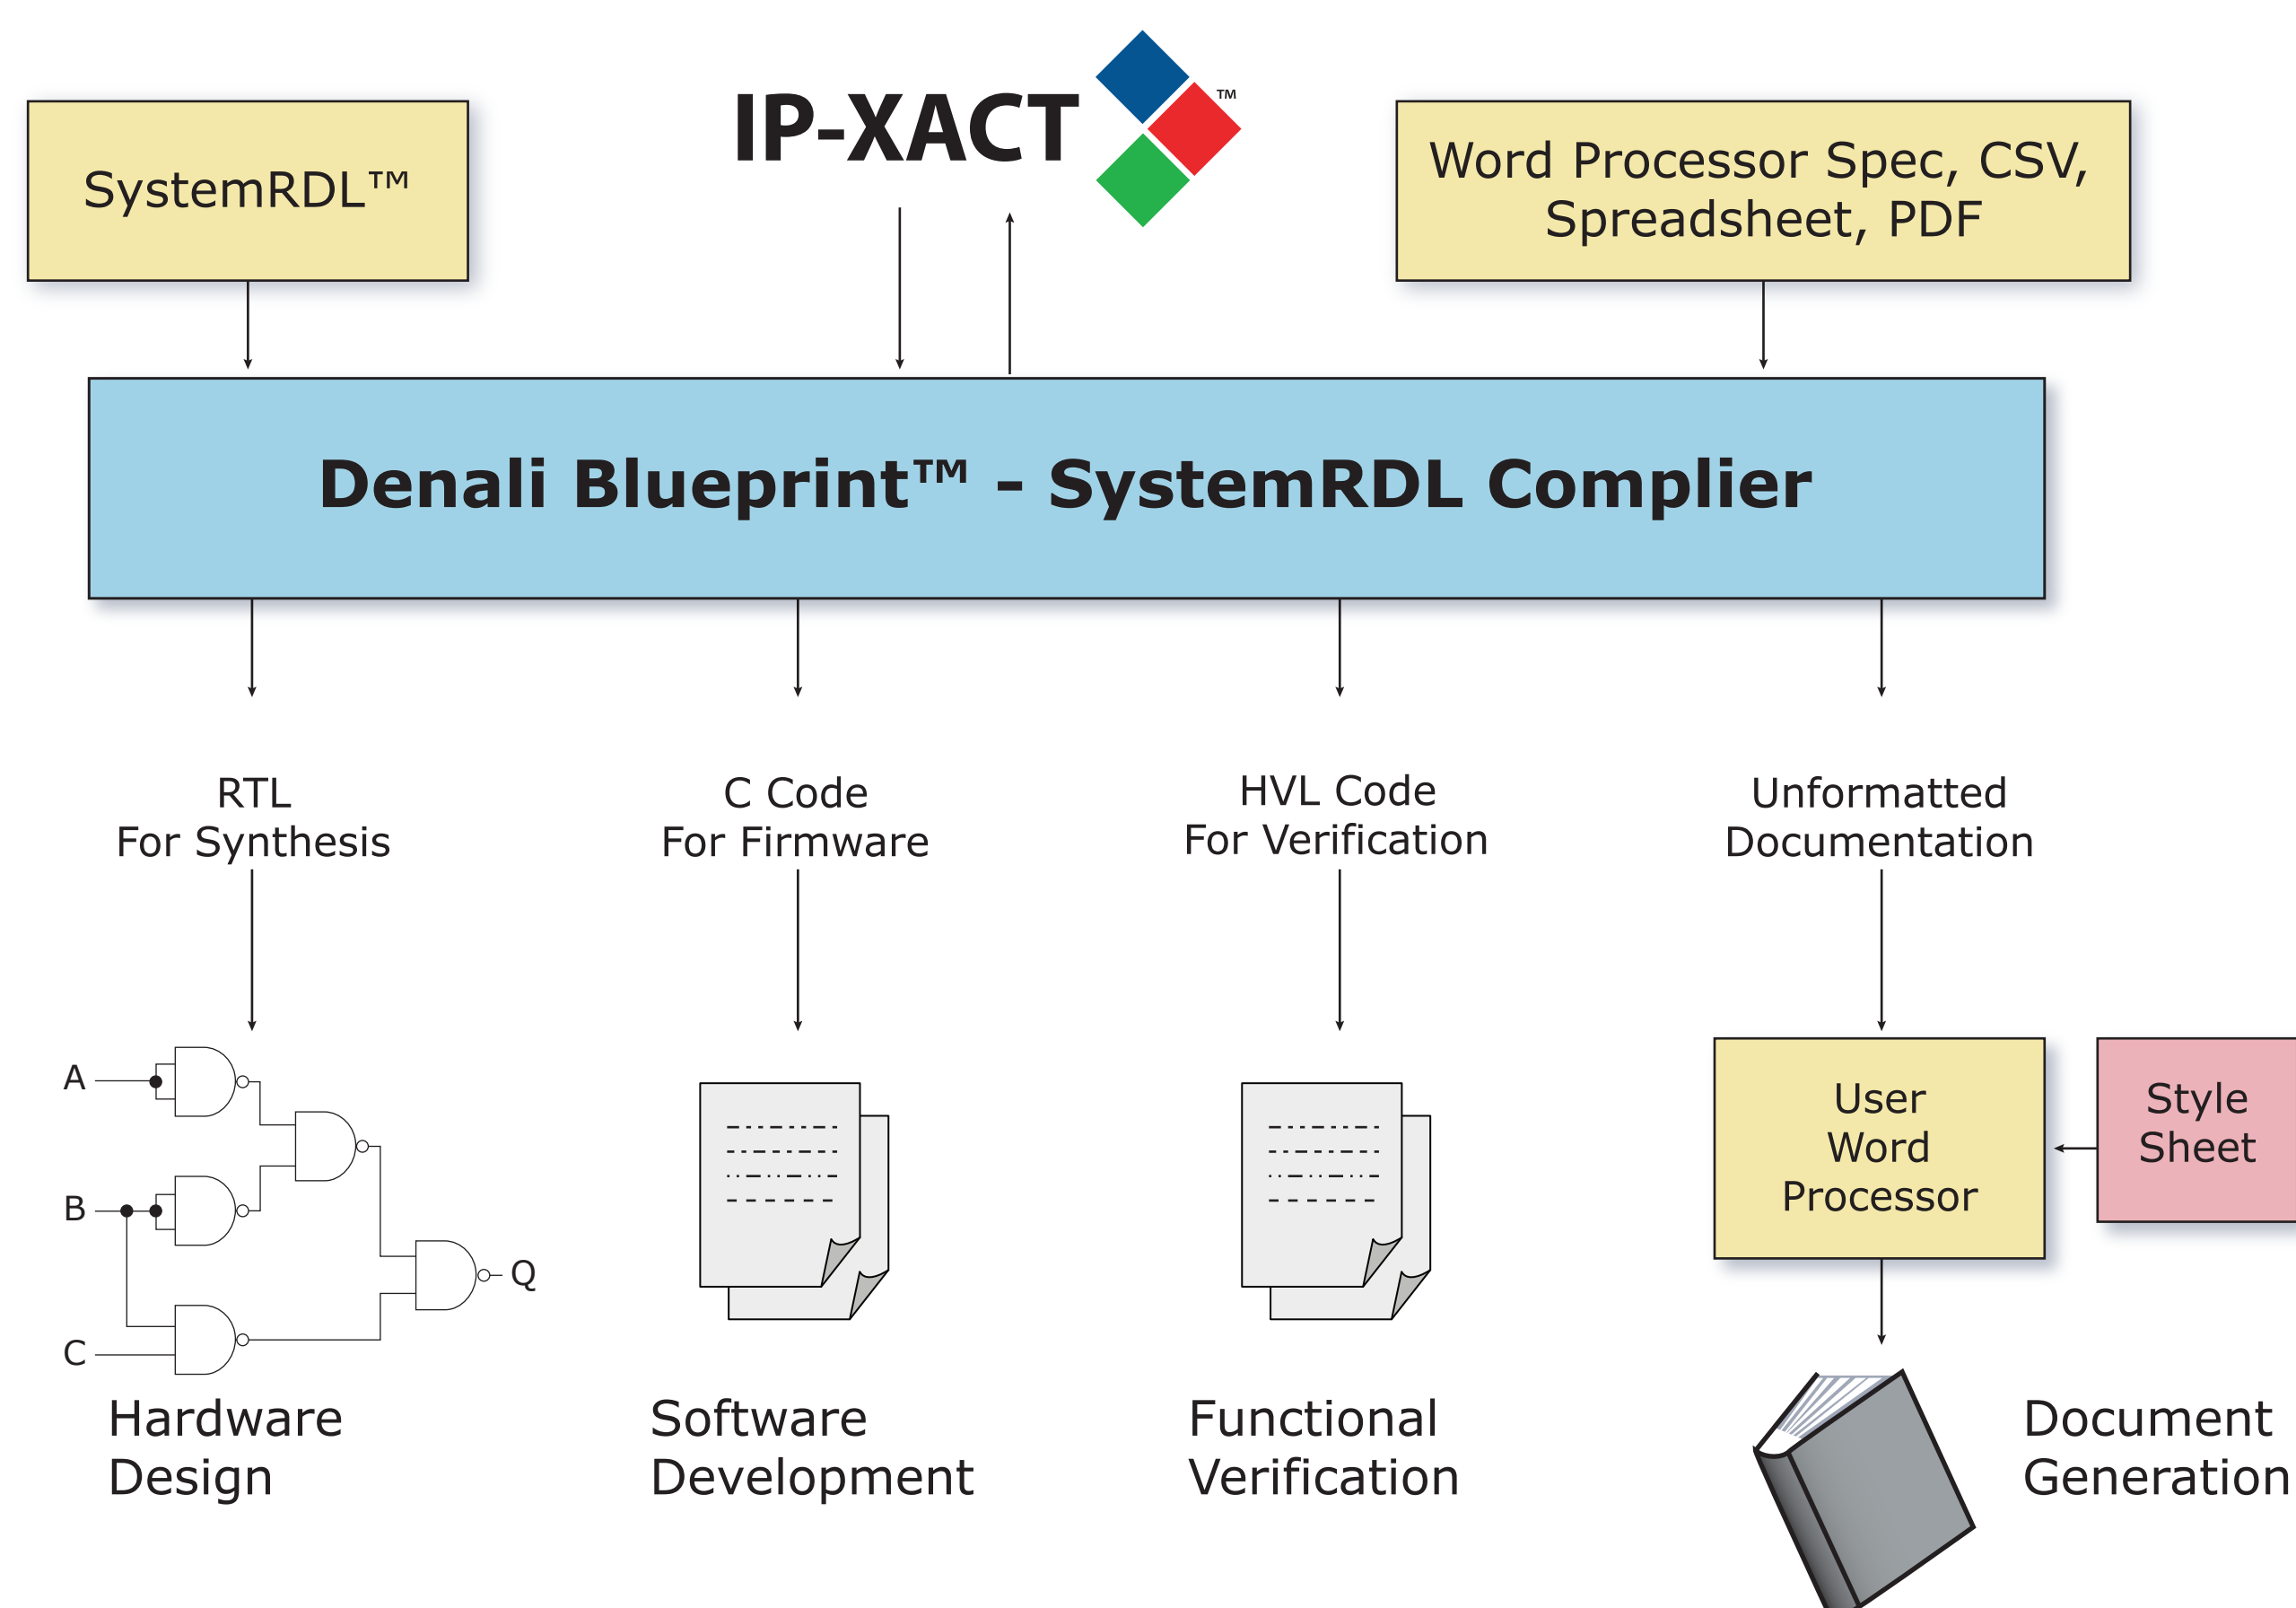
SystemRDL™

IP-XACT™

Word Processor Spec, CSV, Spreadsheet, PDF

Denali Blueprint™ - SystemRDL Complier

RTL
For Synthesis

C Code
For Firmware

HVL Code
For Verification

Unformatted
Documentation

A

B

C

Q

User
Word
Processor

Style
Sheet

Hardware
Design

Software
Development

Functional
Verification

Document
Generation